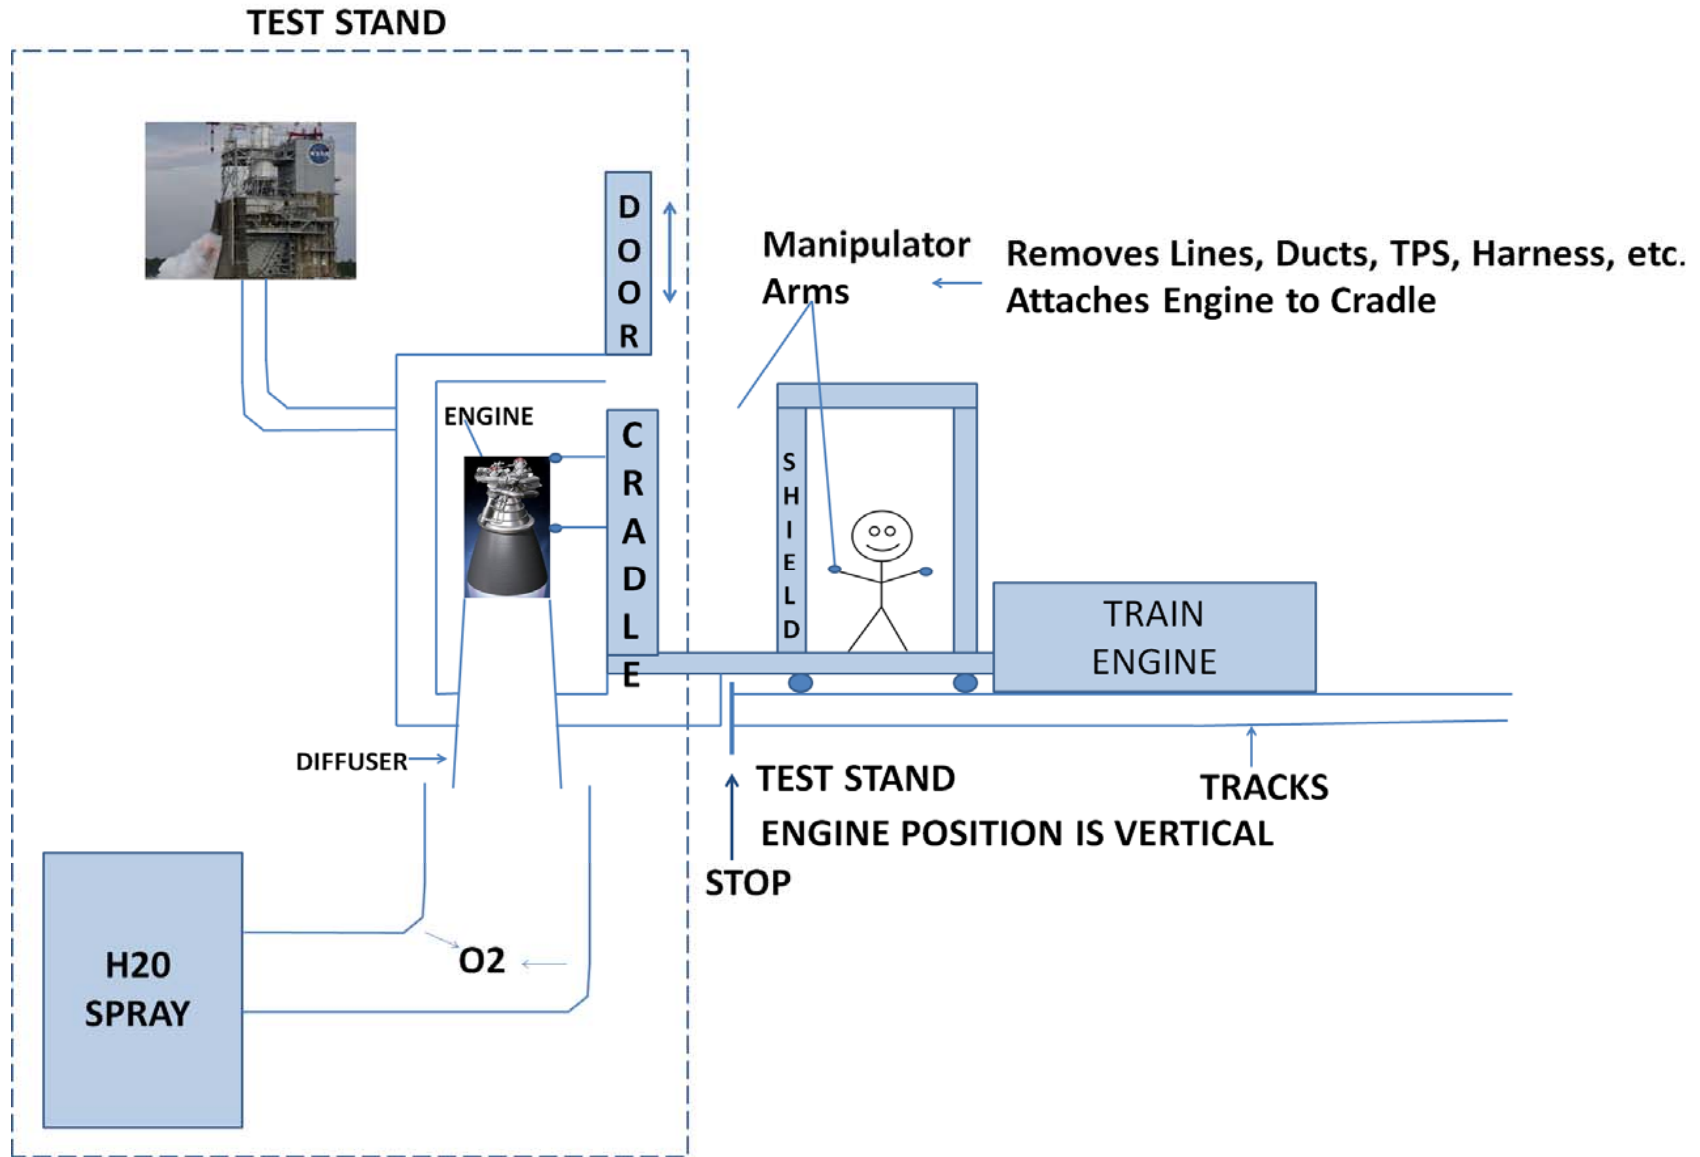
TEST STAND

DOOR

Manipulator Arms

Removes Lines, Ducts, TPS, Harness, etc.
Attaches Engine to Cradle

ENGINE

CRADLE

SHIELD

TRAIN ENGINE

DIFFUSER

TEST STAND

TRACKS

ENGINE POSITION IS VERTICAL

STOP

H20 SPRAY

O2